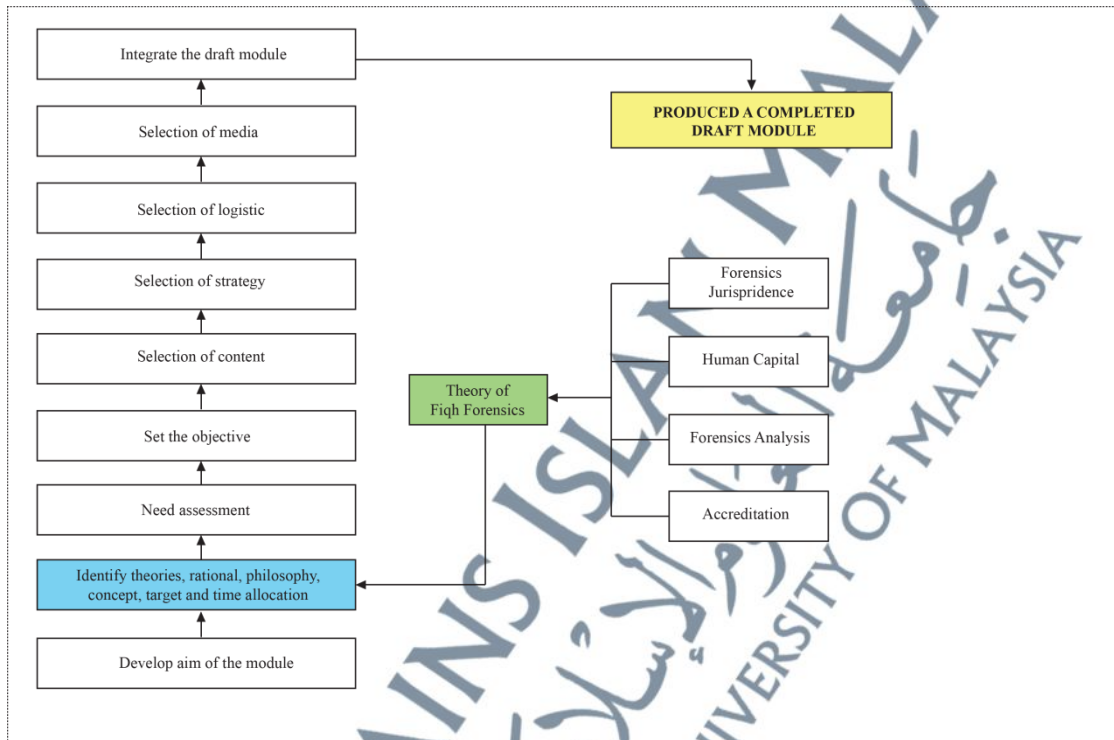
Integrate the draft module

PRODUCED A COMPLETED DRAFT MODULE

Selection of media

Selection of logistic

Selection of strategy

Selection of content

Set the objective

Need assessment

Identify theories, rational, philosophy, concept, target and time allocation

Develop aim of the module

Theory of Fiqh Forensics

Forensics Jurispridence

Human Capital

Forensics Analysis

Accreditation

UNIVERSITI ISLAM ANTARABANGSA MALAYSIA

INTERNATIONAL ISLAMIC UNIVERSITY OF MALAYSIA

الجامعة الإسلامية العالمية ماليزيا